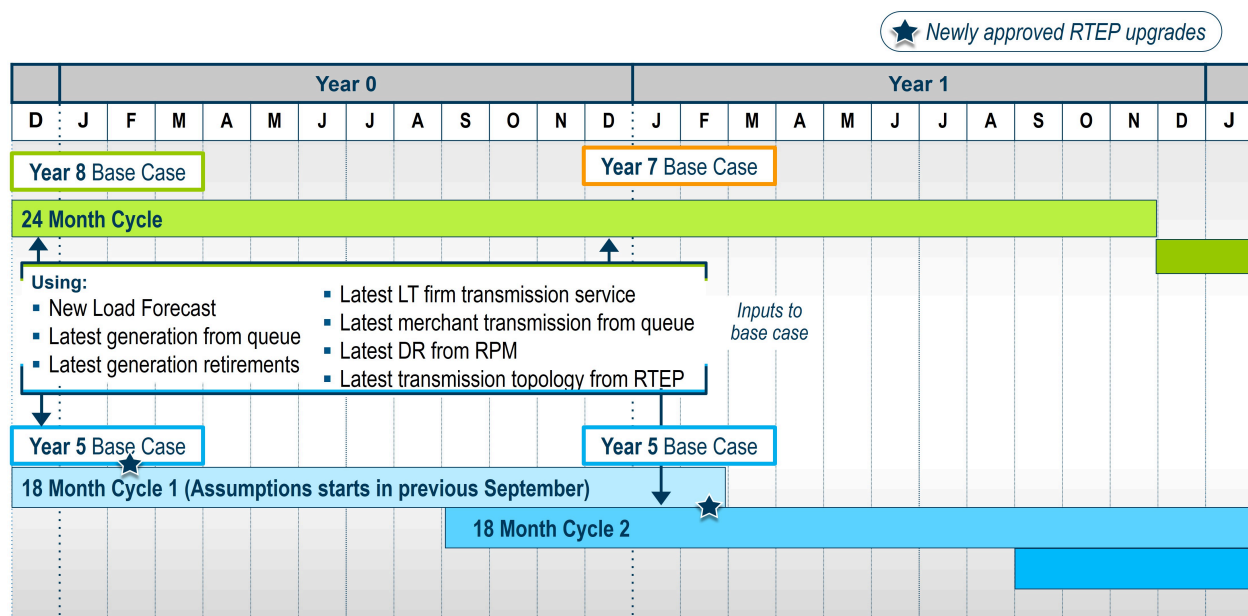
Newly approved RTEP upgrades

| | Year 0 | | | | | | | | | | | | Year 1 | | | | | | | | | | | | |
|---|---|---|---|---|---|---|---|---|---|---|---|---|---|---|---|---|---|---|---|---|---|---|---|---|---|
| D | J | F | M | A | M | J | J | A | S | O | N | D | J | F | M | A | M | J | J | A | S | O | N | D | J |

Year 8 Base Case

Year 7 Base Case

24 Month Cycle

Using:
- New Load Forecast
- Latest generation from queue
- Latest generation retirements
- Latest LT firm transmission service
- Latest merchant transmission from queue
- Latest DR from RPM
- Latest transmission topology from RTEP

Inputs to base case

Year 5 Base Case

Year 5 Base Case

18 Month Cycle 1 (Assumptions starts in previous September)

18 Month Cycle 2